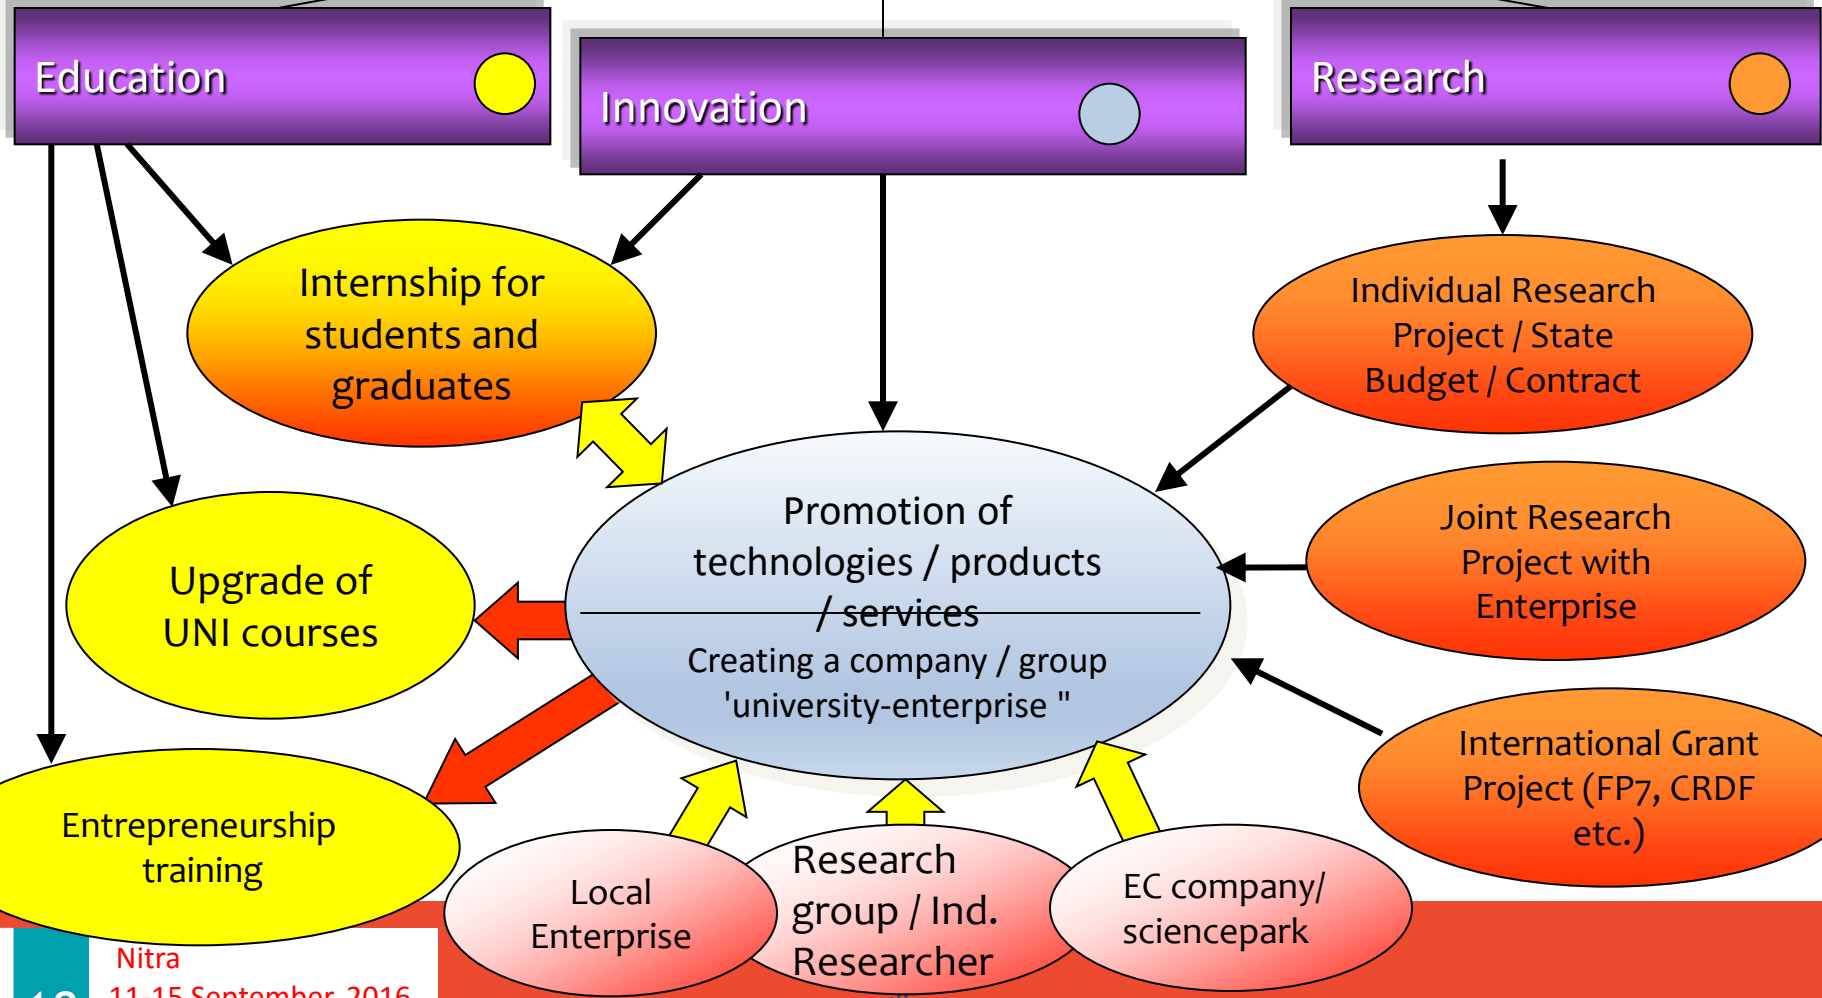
Education

Innovation

Research

Internship for students and graduates

Individual Research Project / State Budget / Contract

Upgrade of UNI courses

Promotion of technologies / products / services

Creating a company / group 'university-enterprise "

Joint Research Project with Enterprise

International Grant Project (FP7, CRDF etc.)

Entrepreneurship training

Local Enterprise

Research group / Ind. Researcher

EC company/ sciencepark

Nitra

11-15 September, 2016